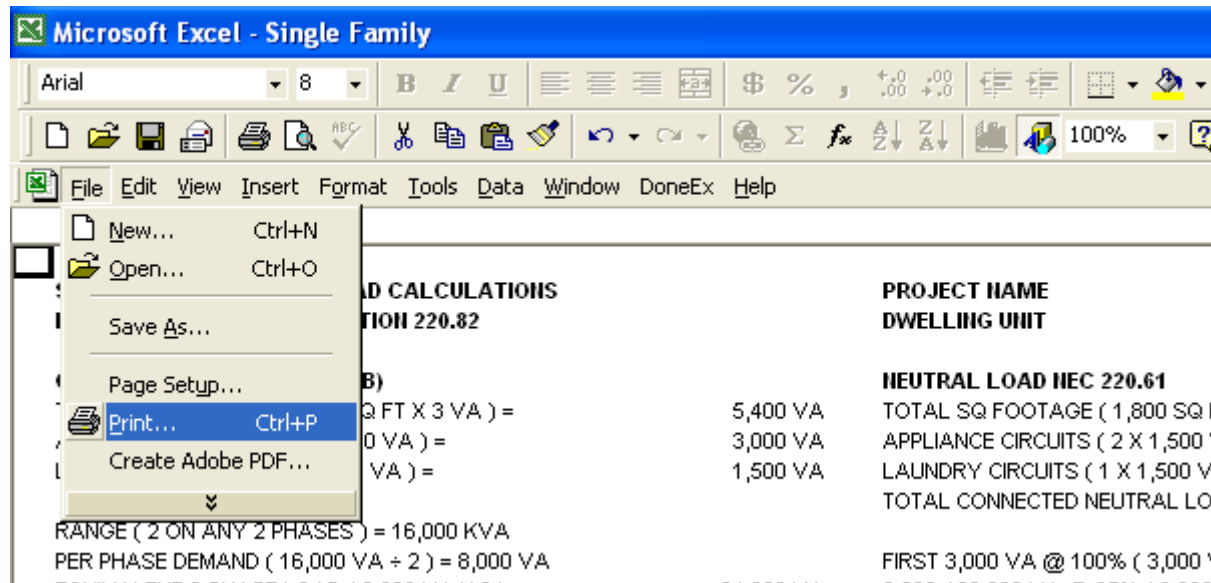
Microsoft Excel - Single Family

Arial 8 B I U $ % , 100%

File Edit View Insert Format Tools Data Window DoneEx Help

New... Ctrl+N
Open... Ctrl+O
Save As...
Page Setup...
Print... Ctrl+P
Create Adobe PDF...

S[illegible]AD CALCULATIONS
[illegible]TION 220.82

PROJECT NAME
DWELLING UNIT

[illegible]B)
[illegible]Q FT X 3 VA ) = 5,400 VA
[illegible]0 VA ) = 3,000 VA
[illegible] VA ) = 1,500 VA

NEUTRAL LOAD NEC 220.61
TOTAL SQ FOOTAGE ( 1,800 SQ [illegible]
APPLIANCE CIRCUITS ( 2 X 1,500 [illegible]
LAUNDRY CIRCUITS ( 1 X 1,500 V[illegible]
TOTAL CONNECTED NEUTRAL LO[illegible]

RANGE ( 2 ON ANY 2 PHASES ) = 16,000 KVA
PER PHASE DEMAND ( 16,000 VA ÷ 2 ) = 8,000 VA

FIRST 3,000 VA @ 100% ( 3,000 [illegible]